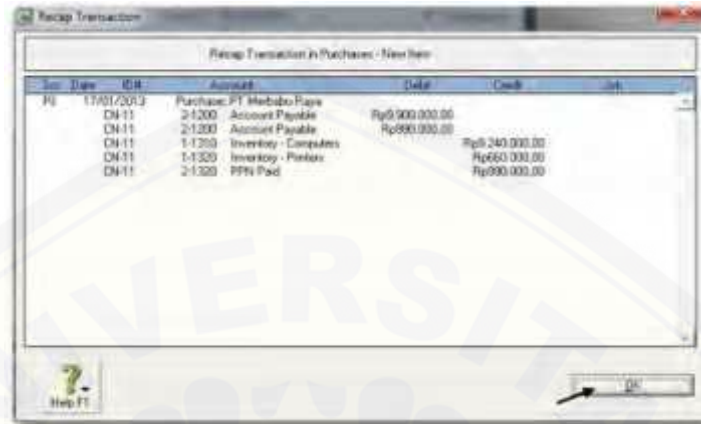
Recap Transaction

Recap Transaction in Purchases - New Item

| Src | Date | ID# | Account | | Debit | Credit | Job |
|---|---|---|---|---|---|---|---|
| PI | 17/01/2013 | | Purchase; PT Merbabu Raya | | | | |
| | | CN-11 | 2-1200 | Account Payable | Rp9.900.000,00 | | |
| | | CN-11 | 2-1200 | Account Payable | Rp990.000,00 | | |
| | | CN-11 | 1-1310 | Inventory - Computers | | Rp9.240.000,00 | |
| | | CN-11 | 1-1320 | Inventory - Printers | | Rp660.000,00 | |
| | | CN-11 | 2-1320 | PPN Paid | | Rp990.000,00 | |

Help F1

OK